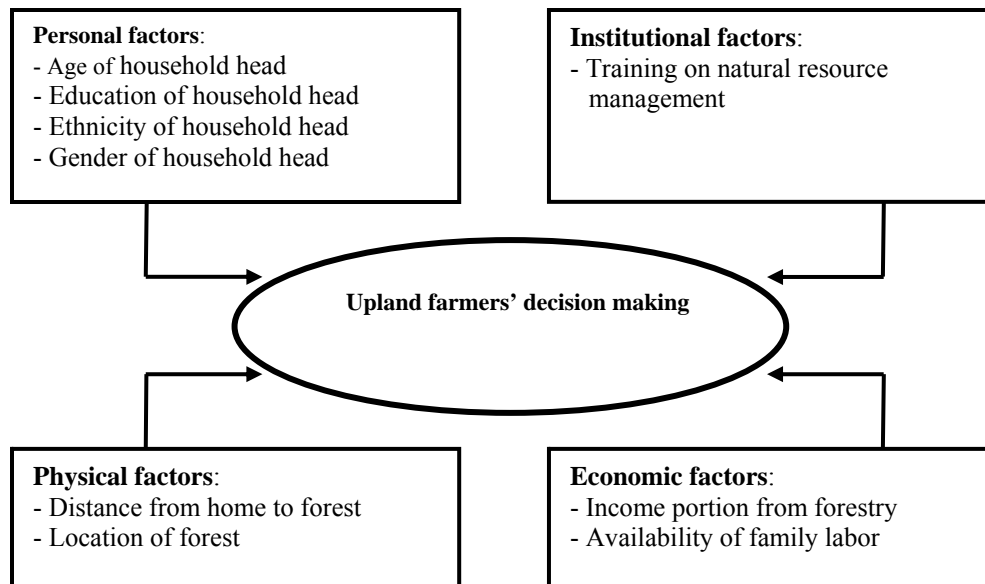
**Personal factors**:
- Age of household head
- Education of household head
- Ethnicity of household head
- Gender of household head

**Institutional factors**:
- Training on natural resource management

**Upland farmers' decision making**

**Physical factors**:
- Distance from home to forest
- Location of forest

**Economic factors**:
- Income portion from forestry
- Availability of family labor